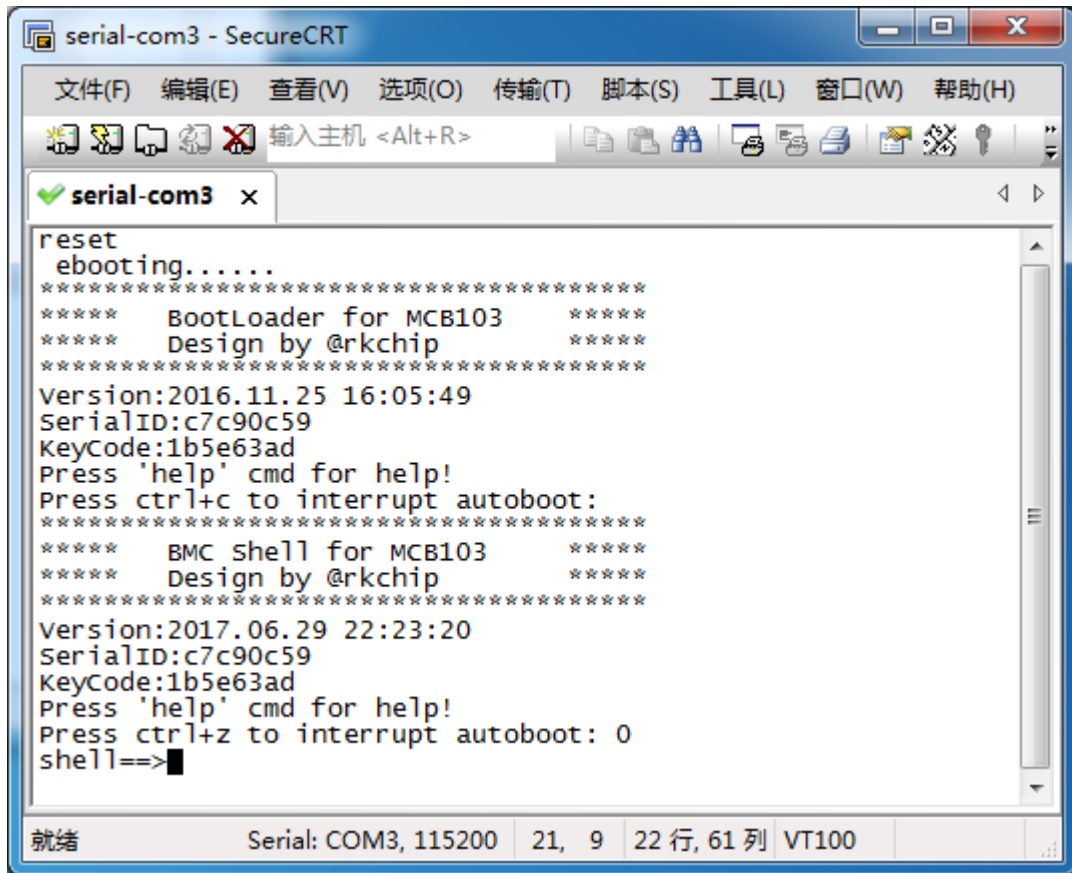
serial-com3 - SecureCRT

文件(F) 编辑(E) 查看(V) 选项(O) 传输(T) 脚本(S) 工具(L) 窗口(W) 帮助(H)

输入主机 <Alt+R>

serial-com3 ×

reset
 ebooting......
**************************************
*****    BootLoader for MCB103    *****
*****    Design by @rkchip        *****
**************************************
Version:2016.11.25 16:05:49
SerialID:c7c90c59
KeyCode:1b5e63ad
Press 'help' cmd for help!
Press ctrl+c to interrupt autoboot:
**************************************
*****    BMC Shell for MCB103     *****
*****    Design by @rkchip        *****
**************************************
Version:2017.06.29 22:23:20
SerialID:c7c90c59
KeyCode:1b5e63ad
Press 'help' cmd for help!
Press ctrl+z to interrupt autoboot: 0
shell==>

就绪 Serial: COM3, 115200 21, 9 22 行, 61 列 VT100